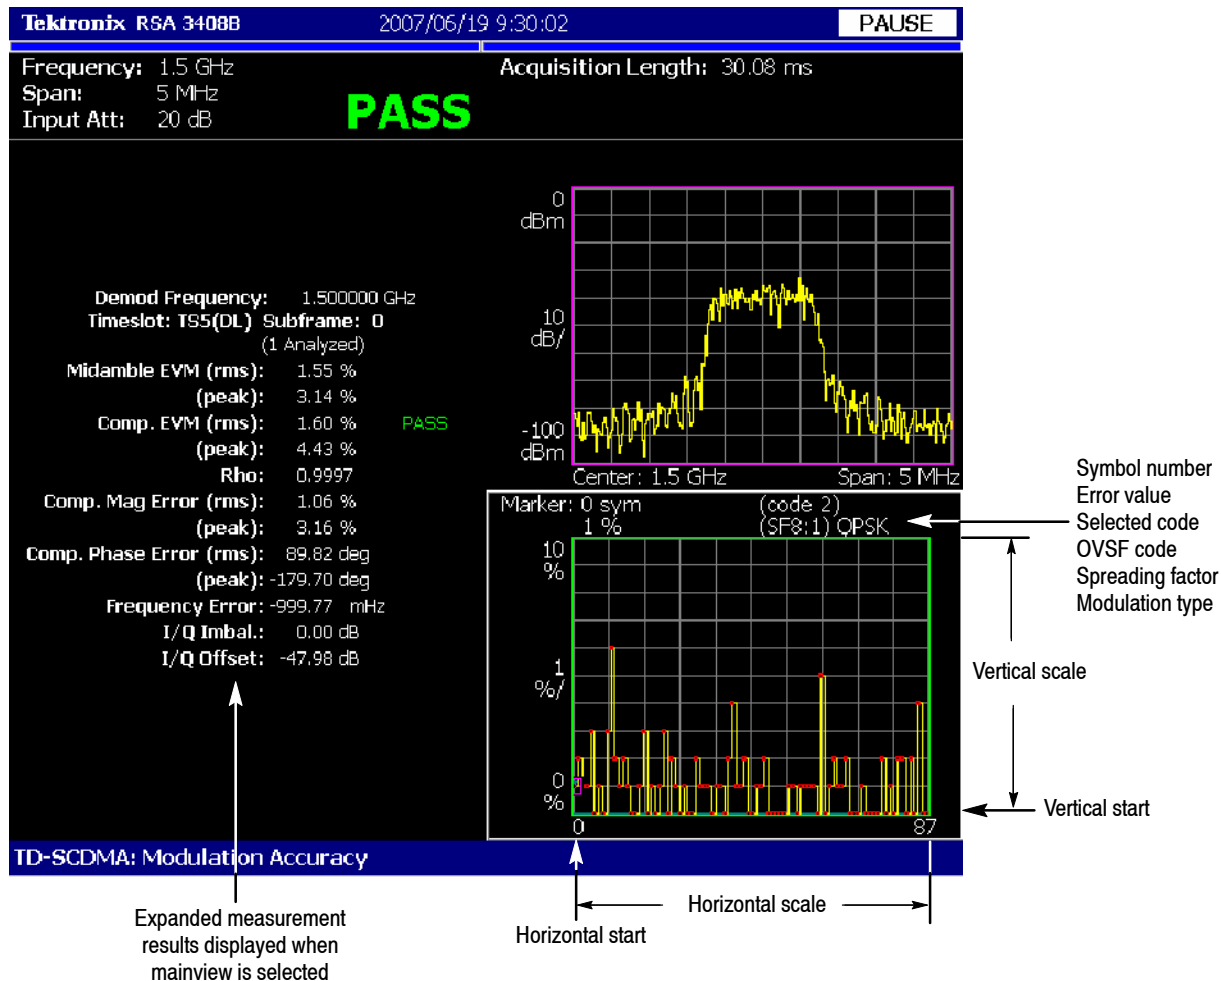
Tektronix RSA 3408B 2007/06/19 9:30:02 PAUSE

Frequency: 1.5 GHz
Span: 5 MHz
Input Att: 20 dB

PASS

Acquisition Length: 30.08 ms

Demod Frequency: 1.500000 GHz
Timeslot: TS5(DL) Subframe: 0
(1 Analyzed)
Midamble EVM (rms): 1.55 %
(peak): 3.14 %
Comp. EVM (rms): 1.60 % PASS
(peak): 4.43 %
Rho: 0.9997
Comp. Mag Error (rms): 1.06 %
(peak): 3.16 %
Comp. Phase Error (rms): 89.82 deg
(peak): -179.70 deg
Frequency Error: -999.77 mHz
I/Q Imbal.: 0.00 dB
I/Q Offset: -47.98 dB

0 dBm
10 dB/
-100 dBm
Center: 1.5 GHz Span: 5 MHz

Marker: 0 sym (code 2)
1 % (SF8:1) QPSK
10 %
1 %/
0 %
0 87

TD-SCDMA: Modulation Accuracy

Symbol number
Error value
Selected code
OVSF code
Spreading factor
Modulation type

Vertical scale

Vertical start

Horizontal scale

Horizontal start

Expanded measurement results displayed when mainview is selected